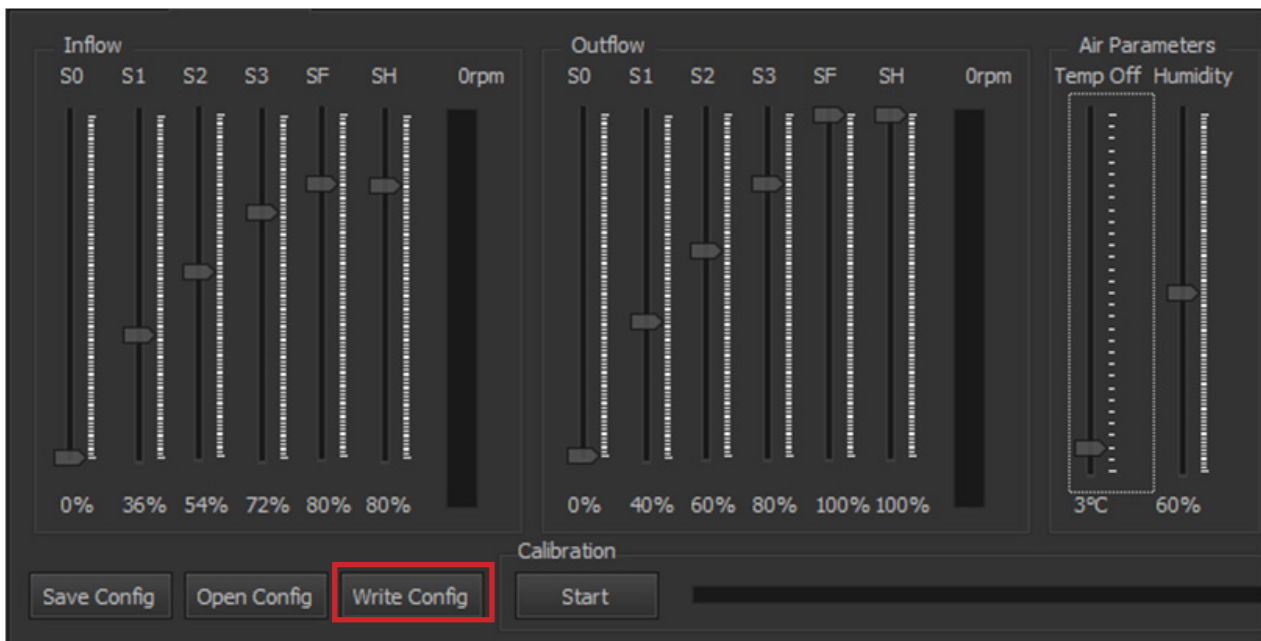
Inflow
S0 S1 S2 S3 SF SH 0rpm
0% 36% 54% 72% 80% 80%

Outflow
S0 S1 S2 S3 SF SH 0rpm
0% 40% 60% 80% 100% 100%

Air Parameters
Temp Off Humidity
3°C 60%

Calibration

Save Config | Open Config | Write Config | Start